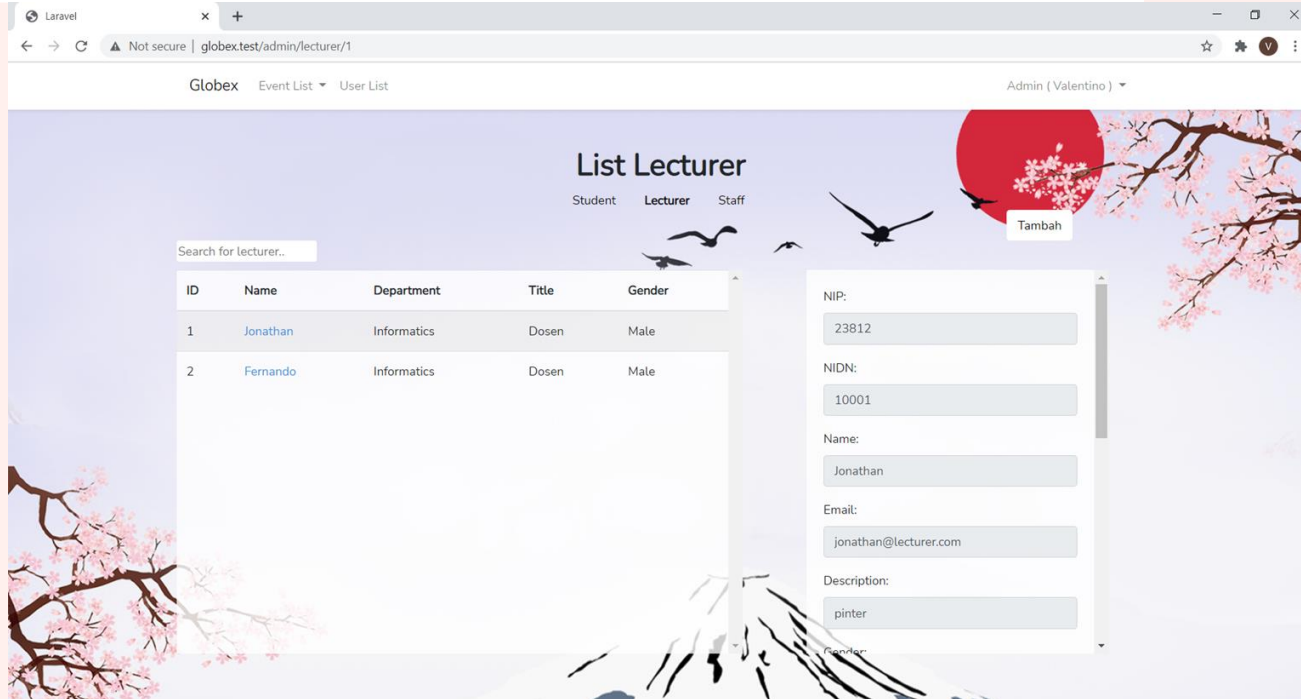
Laravel
Not secure | globex.test/admin/lecturer/1

Globex Event List User List Admin ( Valentino )

List Lecturer

Student Lecturer Staff

Tambah

Search for lecturer..

| ID | Name | Department | Title | Gender |
|---|---|---|---|---|
| 1 | Jonathan | Informatics | Dosen | Male |
| 2 | Fernando | Informatics | Dosen | Male |

NIP:
23812
NIDN:
10001
Name:
Jonathan
Email:
jonathan@lecturer.com
Description:
pinter
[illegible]